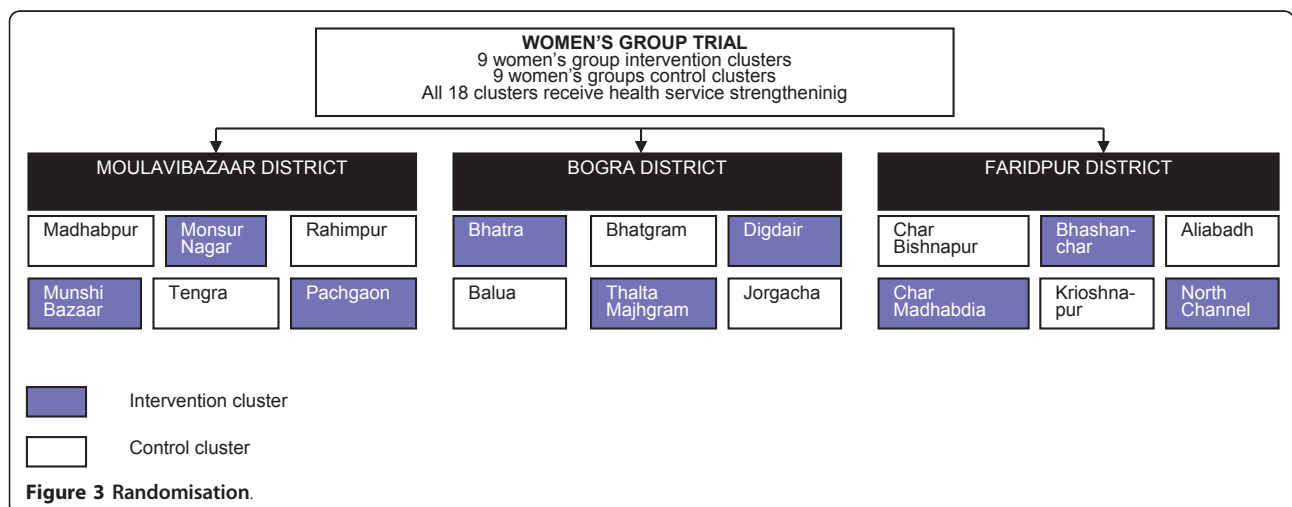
WOMEN'S GROUP TRIAL
9 women's group intervention clusters
9 women's groups control clusters
All 18 clusters receive health service strengtheninig

MOULAVIBAZAAR DISTRICT

Madhabpur

Monsur Nagar

Rahimpur

Munshi Bazaar

Tengra

Pachgaon

BOGRA DISTRICT

Bhatra

Bhatgram

Digdair

Balua

Thalta Majhgram

Jorgacha

FARIDPUR DISTRICT

Char Bishnapur

Bhashanchar

Aliabadh

Char Madhabdia

Krioshnapur

North Channel

Intervention cluster

Control cluster

Figure 3 Randomisation.